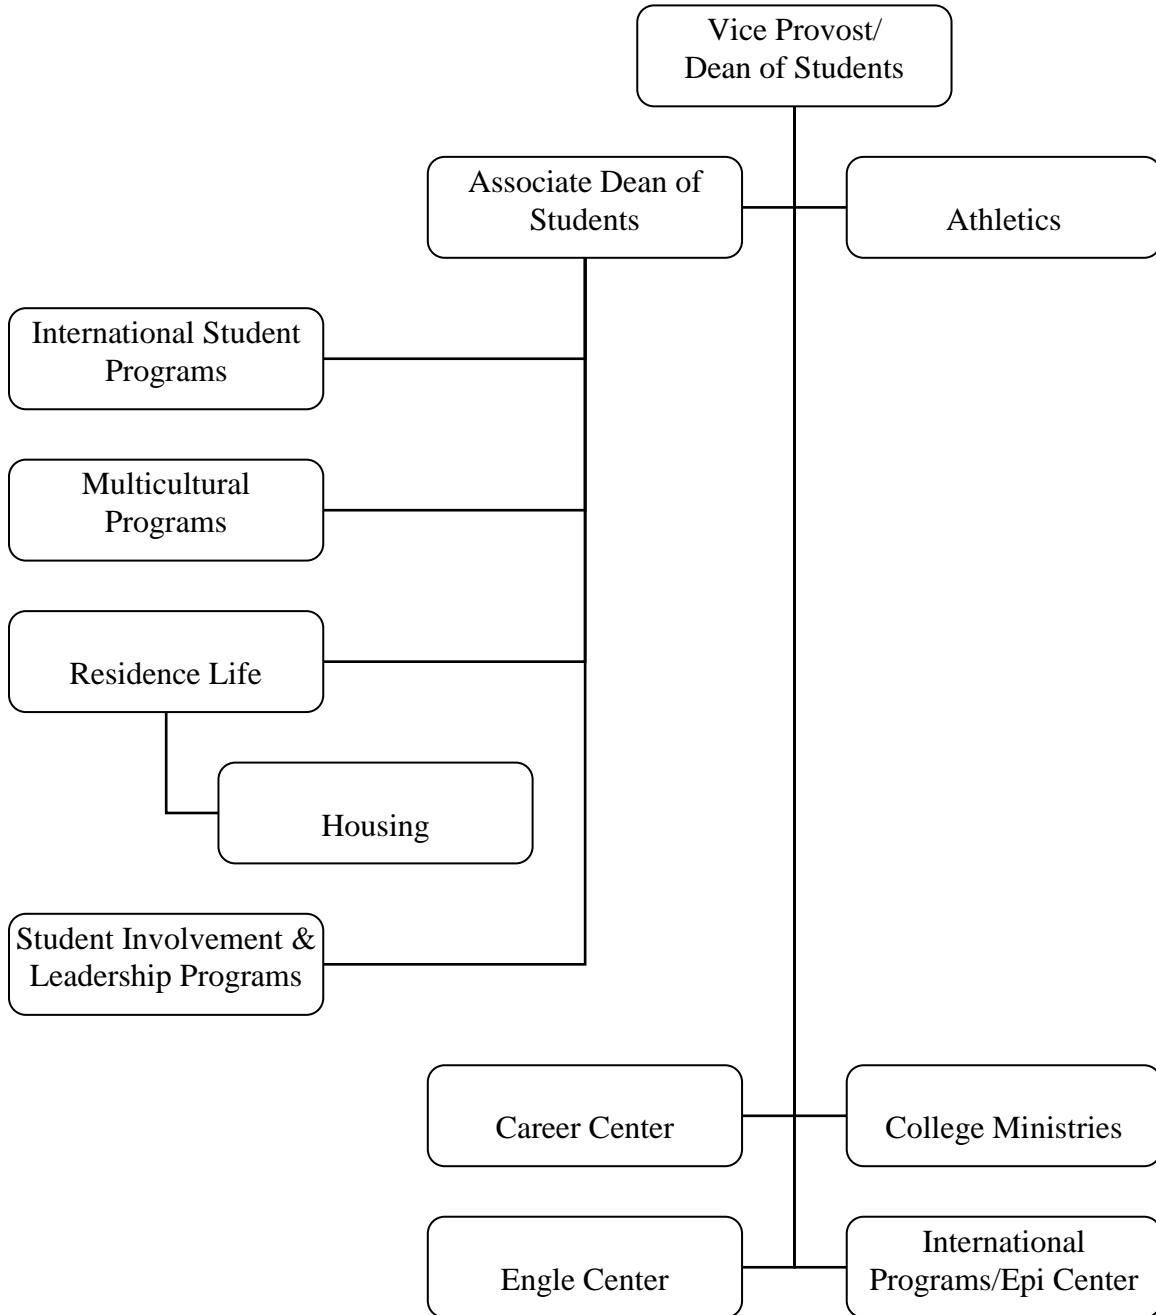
Vice Provost/
Dean of Students

Associate Dean of Students

Athletics

International Student Programs

Multicultural Programs

Residence Life

Housing

Student Involvement & Leadership Programs

Career Center

College Ministries

Engle Center

International Programs/Epi Center